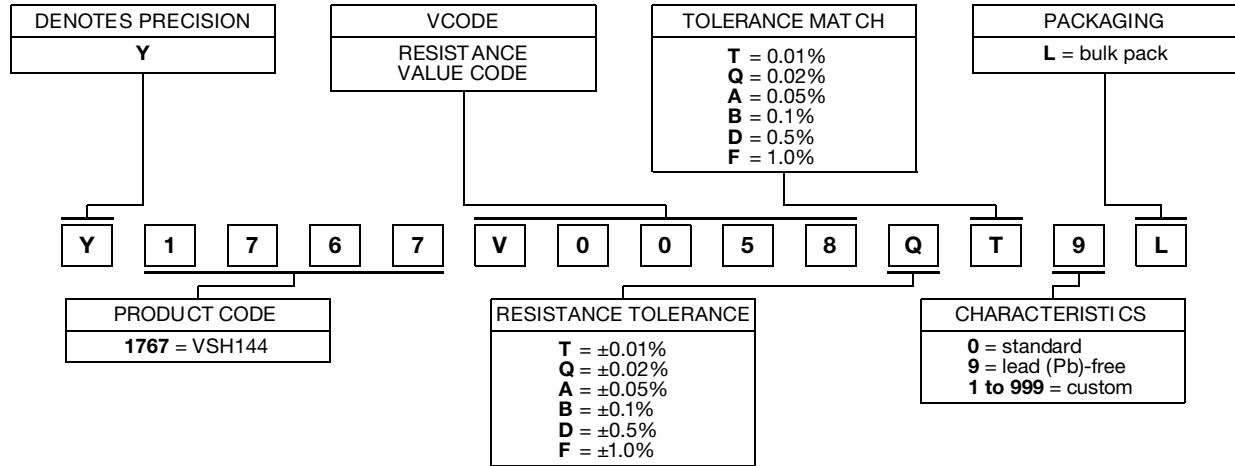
DENOTES PRECISION
Y

VCODE
RESISTANCE VALUE CODE

TOLERANCE MATCH
T = 0.01%
Q = 0.02%
A = 0.05%
B = 0.1%
D = 0.5%
F = 1.0%

PACKAGING
L = bulk pack

Y 1 7 6 7 V 0 0 5 8 Q T 9 L

PRODUCT CODE
1767 = VSH144

RESISTANCE TOLERANCE
T = ±0.01%
Q = ±0.02%
A = ±0.05%
B = ±0.1%
D = ±0.5%
F = ±1.0%

CHARACTERISTICS
0 = standard
9 = lead (Pb)-free
1 to 999 = custom